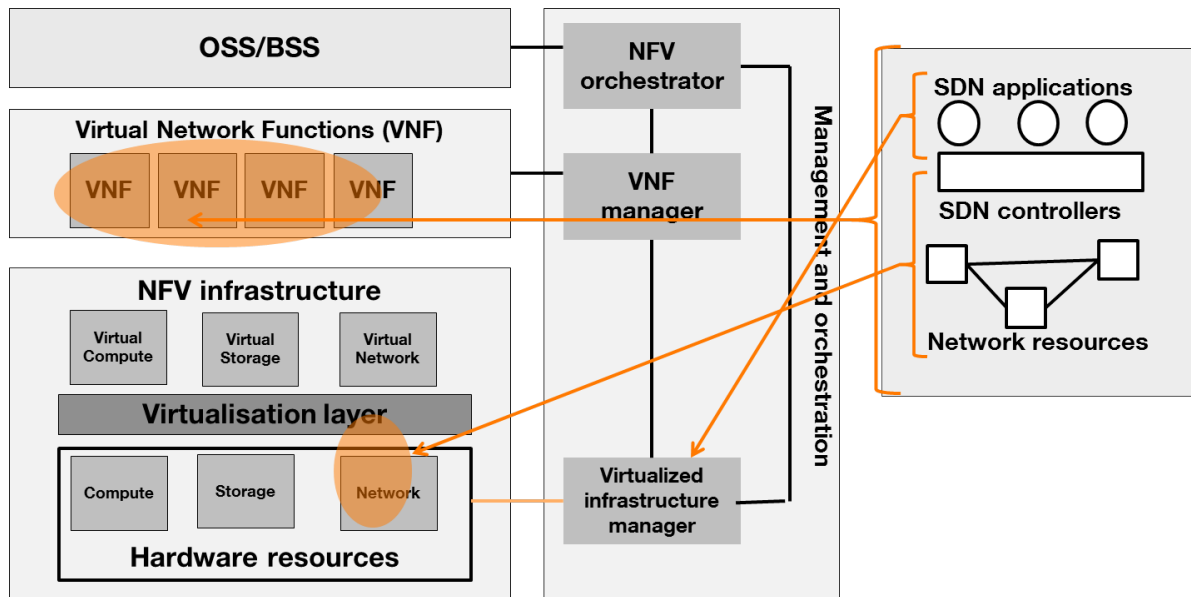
OSS/BSS

Virtual Network Functions (VNF)

VNF VNF VNF VNF

NFV infrastructure

Virtual Compute

Virtual Storage

Virtual Network

Virtualisation layer

Compute

Storage

Network

Hardware resources

NFV orchestrator

VNF manager

Virtualized infrastructure manager

Management and orchestration

SDN applications

SDN controllers

Network resources